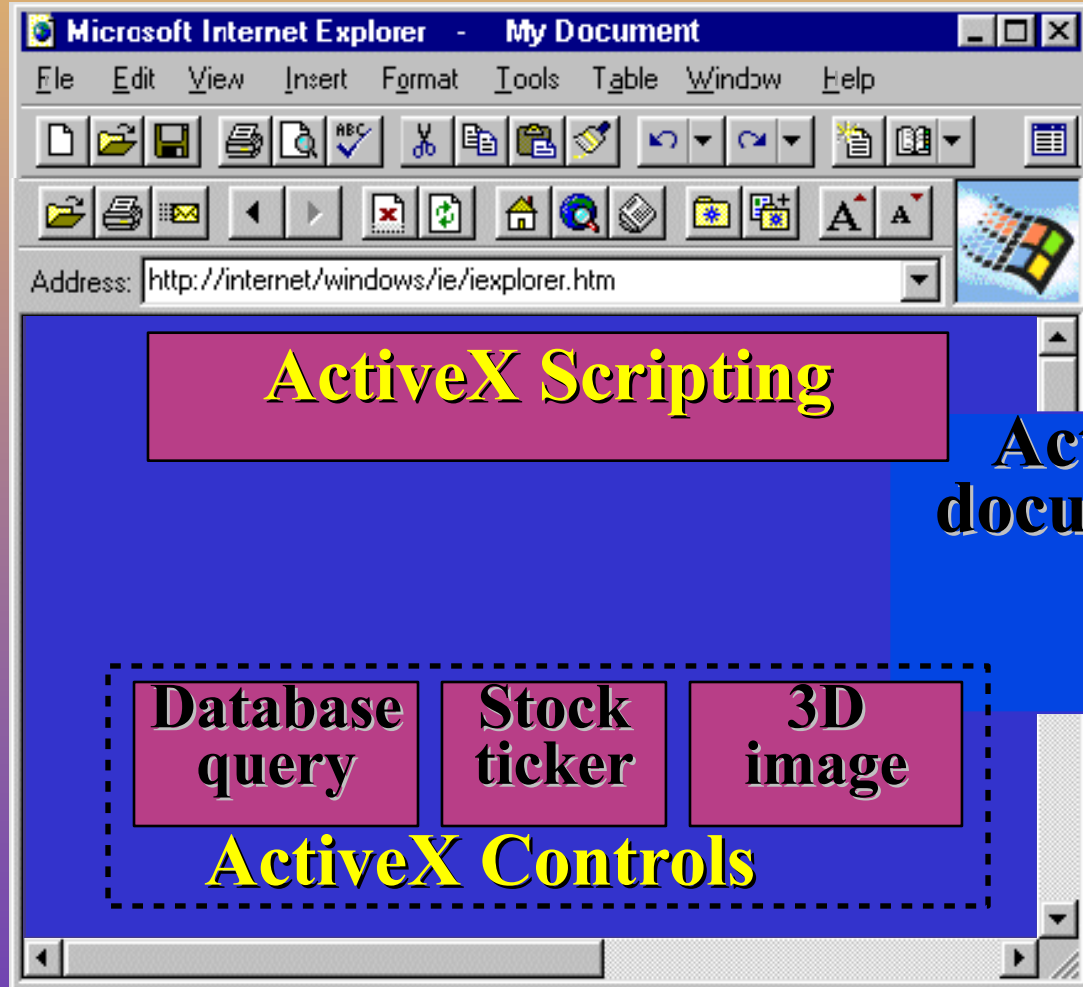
Microsoft Internet Explorer - My Document

File Edit View Insert Format Tools Table Window Help

Address: http://internet/windows/ie/iexplorer.htm

ActiveX Scripting

Act
docu

Database query

Stock ticker

3D image

ActiveX Controls